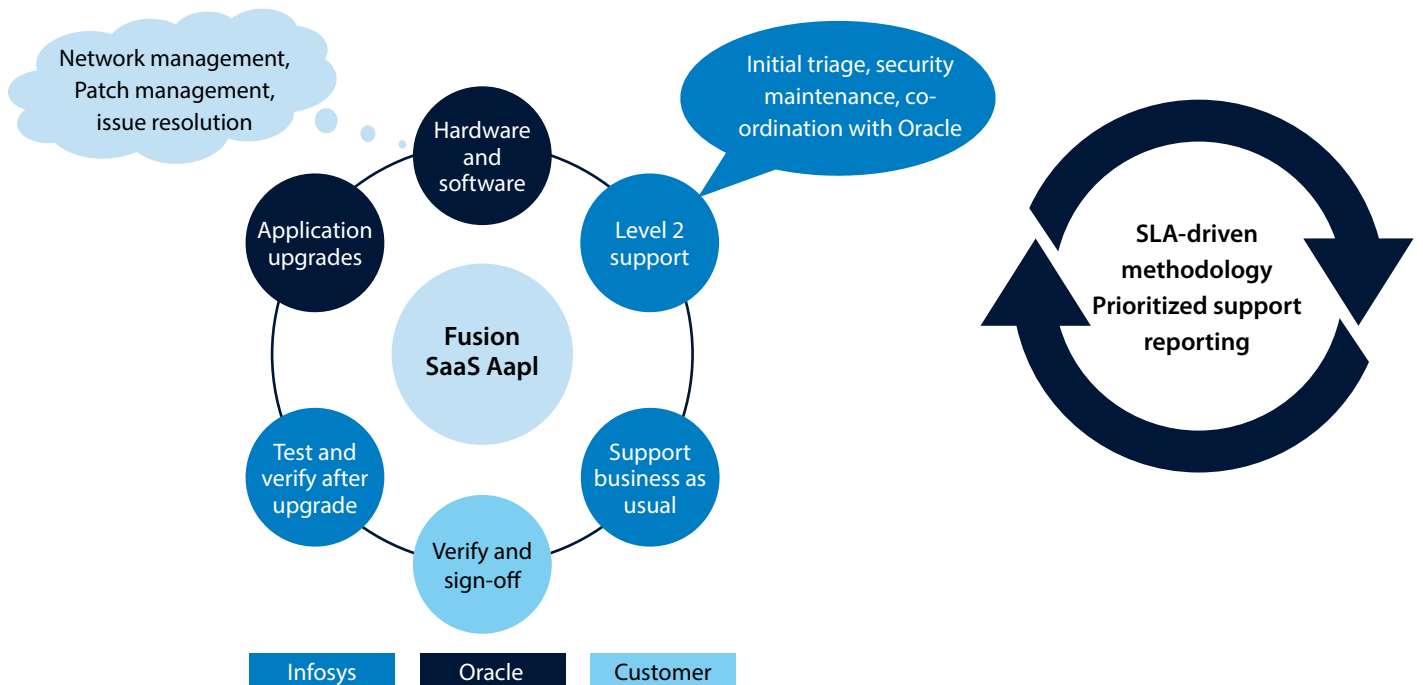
Network management, Patch management, issue resolution

Hardware and software

Initial triage, security maintenance, co-ordination with Oracle

Application upgrades

Level 2 support

Fusion SaaS Aapl

Test and verify after upgrade

Support business as usual

Verify and sign-off

SLA-driven methodology Prioritized support reporting

Infosys

Oracle

Customer